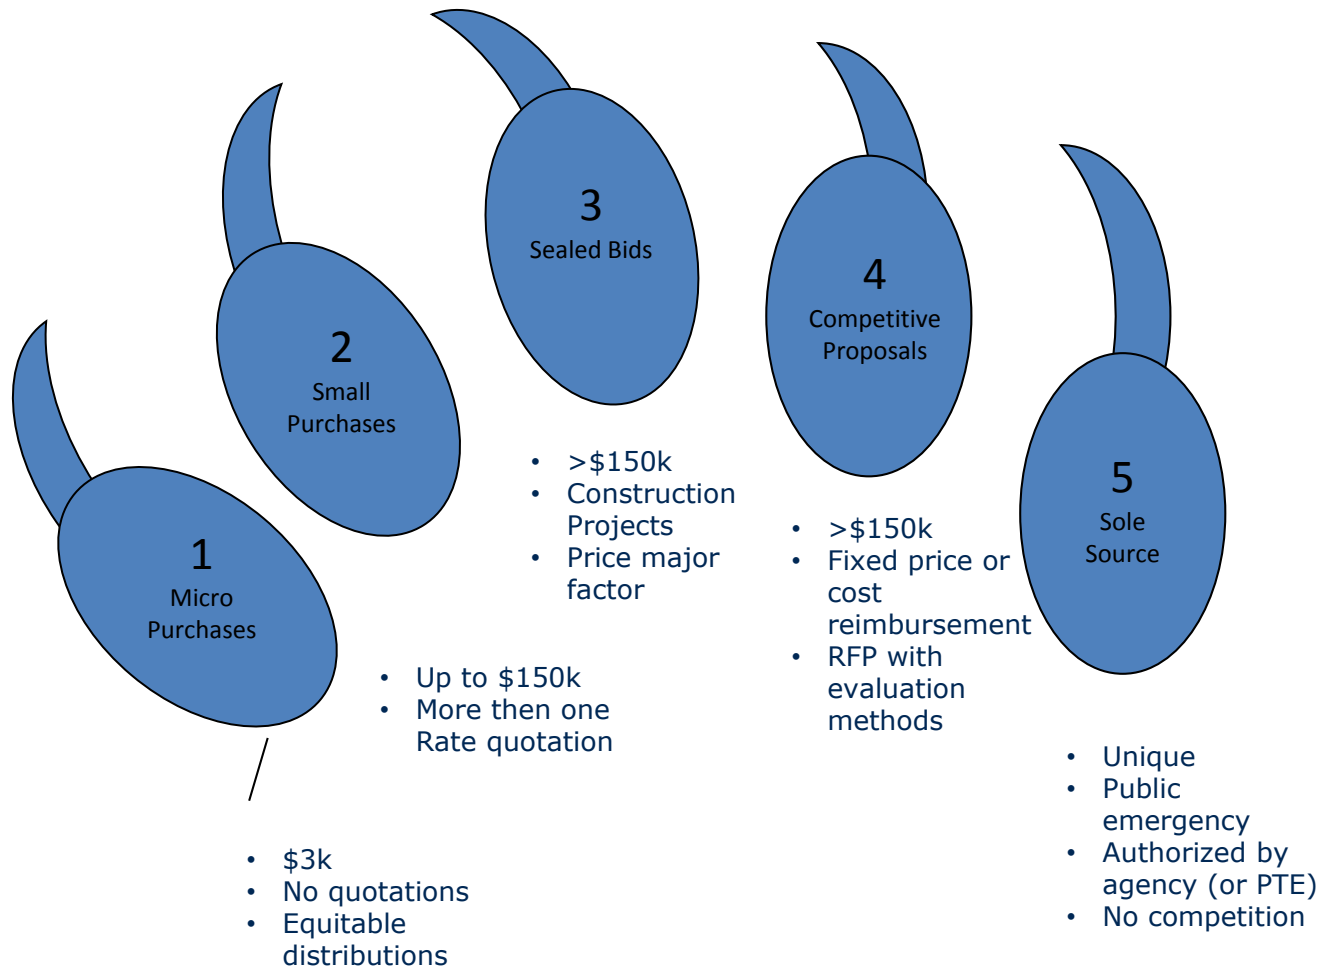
3
Sealed Bids

4
Competitive Proposals

2
Small Purchases

5
Sole Source

1
Micro Purchases

- >$150k
- Construction Projects
- Price major factor

- >$150k
- Fixed price or cost reimbursement
- RFP with evaluation methods

- Up to $150k
- More then one Rate quotation

- Unique
- Public emergency
- Authorized by agency (or PTE)
- No competition

- $3k
- No quotations
- Equitable distributions